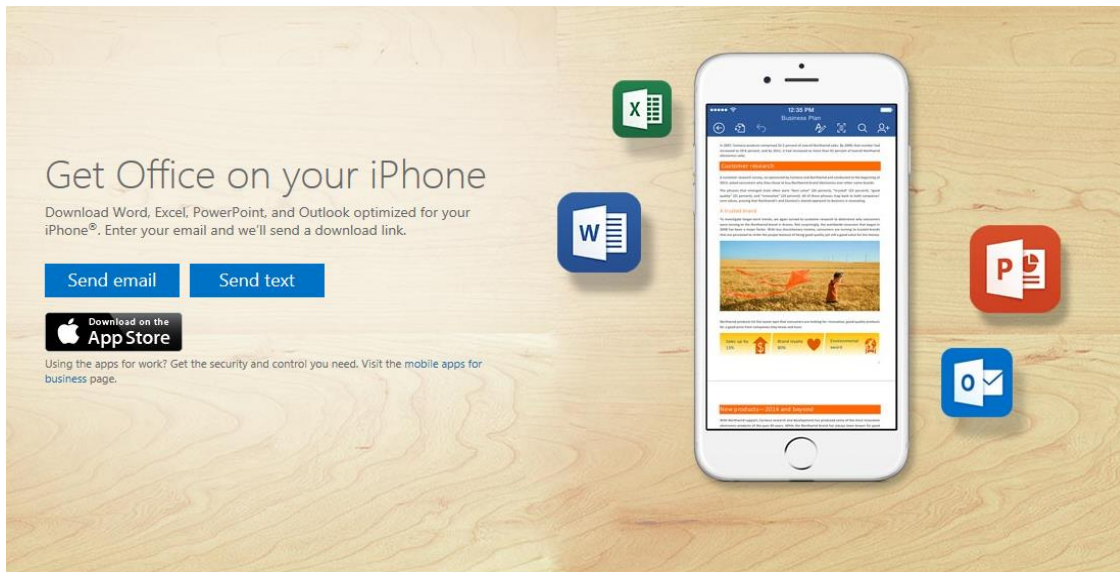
Get Office on your iPhone

Download Word, Excel, PowerPoint, and Outlook optimized for your iPhone®. Enter your email and we'll send a download link.

Send email

Send text

Download on the App Store

Using the apps for work? Get the security and control you need. Visit the mobile apps for business page.

X

W

P

O

12:35 PM

Business Plan

Customer research

A trusted brand

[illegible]

New products—2014 and beyond

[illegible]